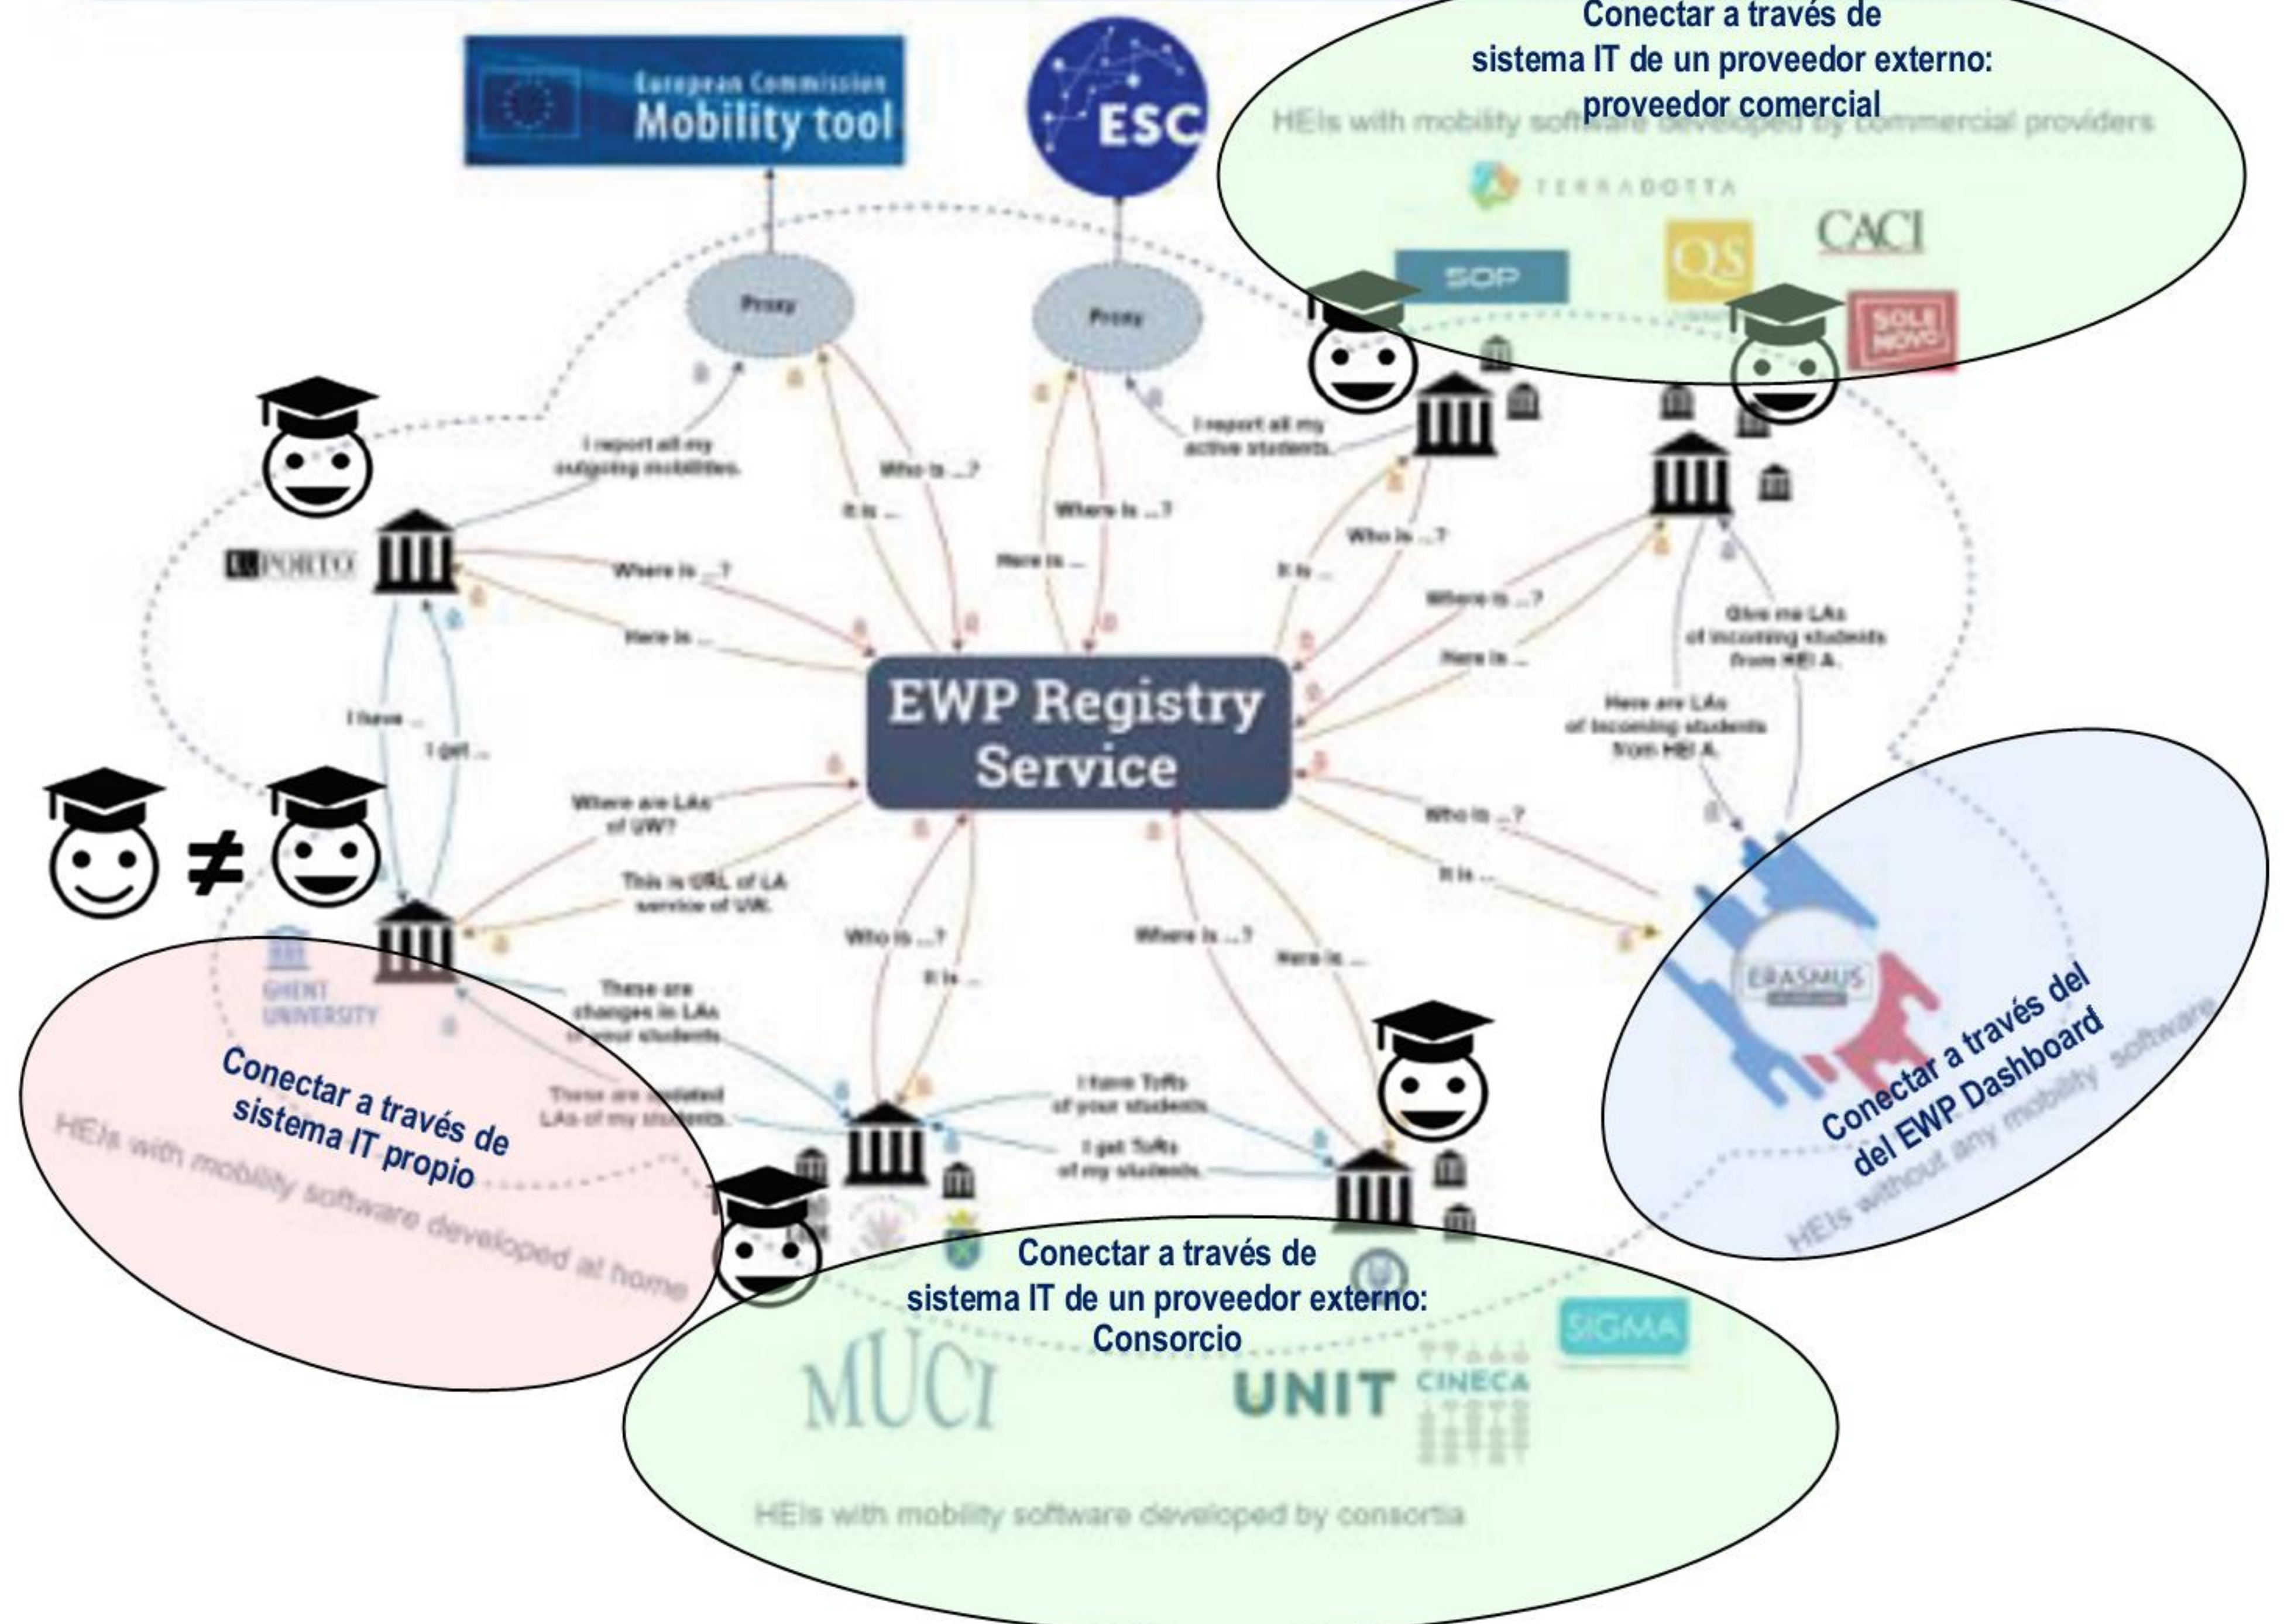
Conectar a través de sistema IT de un proveedor externo: proveedor comercial

HEIs with mobility software developed by commercial providers

European Commission Mobility tool

ESC

TERRADOTTA

CACI

SOP

QS

SOLE MOVE

Proxy

Proxy

I report all my outgoing mobilities.

Who is ...?

It is ...

Where is ...?

Here is ...

I report all my active students.

Who is ...?

It is ...

Where is ...?

Here is ...

Give me LAs of incoming students from HEI A.

Here are LAs of incoming students from HEI A.

U.PORTO

Where is ...?

Here is ...

I have ...

I get ...

EWP Registry Service

Where are LAs of UW?

This is URL of LA service of UW.

Who is ...?

It is ...

≠

Who is ...?

It is ...

Where is ...?

Here is ...

GHENT UNIVERSITY

These are changes in LAs of your students

These are updated LAs of my students.

I have ToRs of your students

I get ToRs of my students.

ERASMUS

Conectar a través del del EWP Dashboard

HEIs without any mobility software

Conectar a través de sistema IT propio

HEIs with mobility software developed at home

Conectar a través de sistema IT de un proveedor externo: Consorcio

SIGMA

MUCI

UNIT

CINECA

HEIs with mobility software developed by consortia